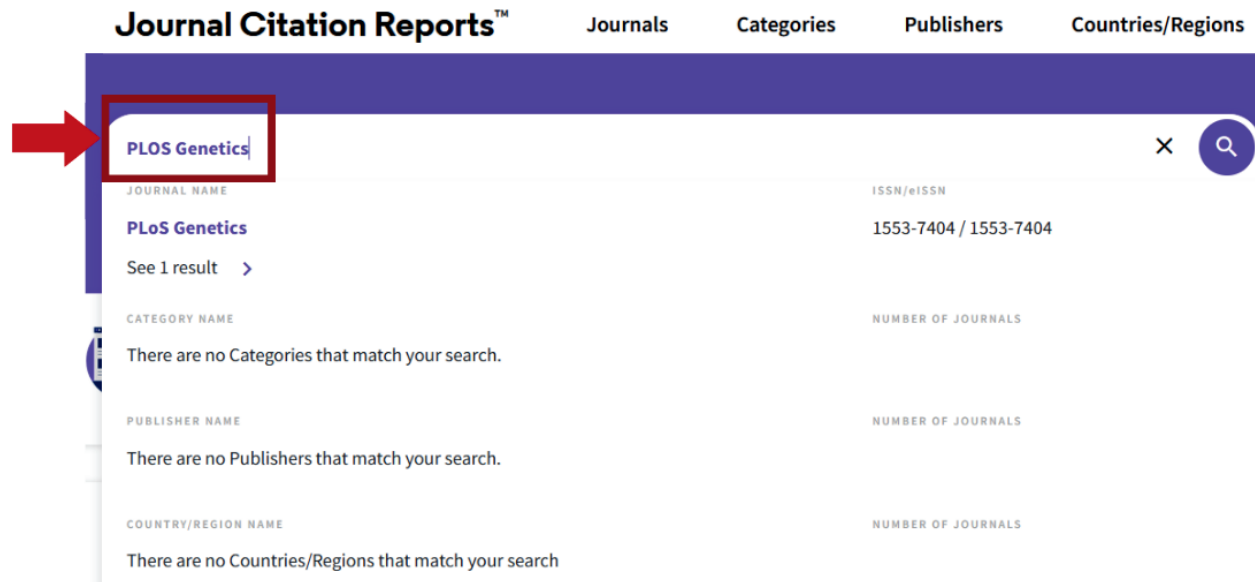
Journal Citation Reports™ Journals Categories Publishers Countries/Regions

PLOS Genetics

JOURNAL NAME | ISSN/eISSN

PLoS Genetics | 1553-7404 / 1553-7404

See 1 result >

CATEGORY NAME | NUMBER OF JOURNALS

There are no Categories that match your search.

PUBLISHER NAME | NUMBER OF JOURNALS

There are no Publishers that match your search.

COUNTRY/REGION NAME | NUMBER OF JOURNALS

There are no Countries/Regions that match your search